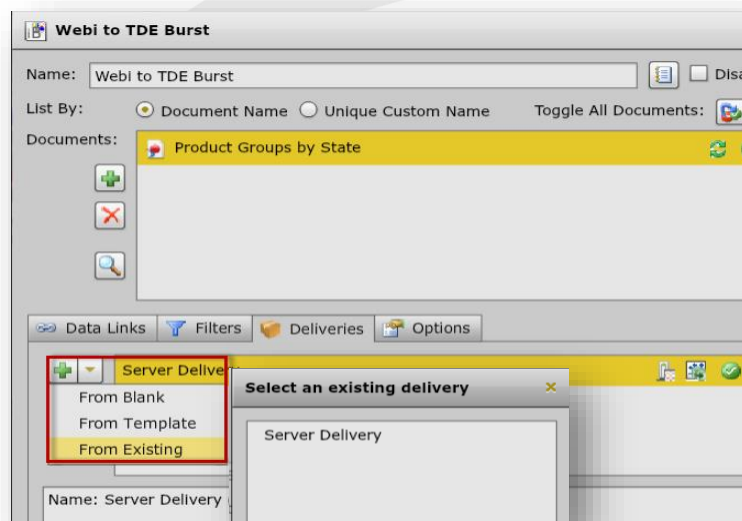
Webi to TDE Burst

Name: Webi to TDE Burst

Disa

List By: Document Name Unique Custom Name Toggle All Documents:

Documents:

Product Groups by State

Data Links Filters Deliveries Options

Server Delive

From Blank

From Template

From Existing

Select an existing delivery ×

Server Delivery

Name: Server Delivery